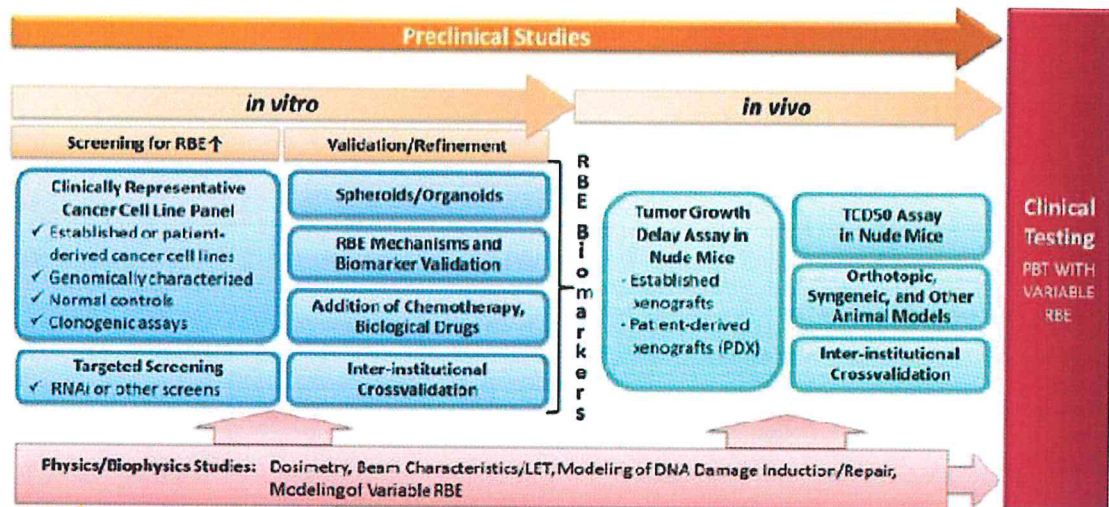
Preclinical Studies

in vitro

in vivo

Screening for RBE↑

Validation/Refinement

Clinically Representative Cancer Cell Line Panel
✓ Established or patient-derived cancer cell lines
✓ Genomically characterized
✓ Normal controls
✓ Clonogenic assays

Targeted Screening
✓ RNAi or other screens

Spheroids/Organoids

RBE Mechanisms and Biomarker Validation

Addition of Chemotherapy, Biological Drugs

Inter-institutional Crossvalidation

RBE Biomarkers

Tumor Growth Delay Assay in Nude Mice
- Established xenografts
- Patient-derived xenografts (PDX)

TCD50 Assay in Nude Mice

Orthotopic, Syngeneic, and Other Animal Models

Inter-institutional Crossvalidation

Clinical Testing

PBT WITH VARIABLE RBE

Physics/Biophysics Studies: Dosimetry, Beam Characteristics/LET, Modeling of DNA Damage Induction/Repair, Modeling of Variable RBE